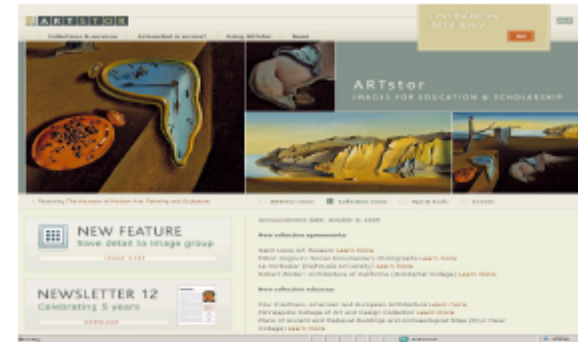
ARTSTOR

Collections & overview	Interested in access?	Using ARTstor	News

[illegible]

ARTstor
IMAGES FOR EDUCATION & SCHOLARSHIP

Featuring The Museum of Modern Art: Painting and Sculpture

NEW FEATURE
Save detail to image group
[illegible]

NEWSLETTER 12
Celebrating 5 years
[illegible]

Announcement date: October 8, 2009

New collection agreements:

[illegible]

New collection releases:

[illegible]